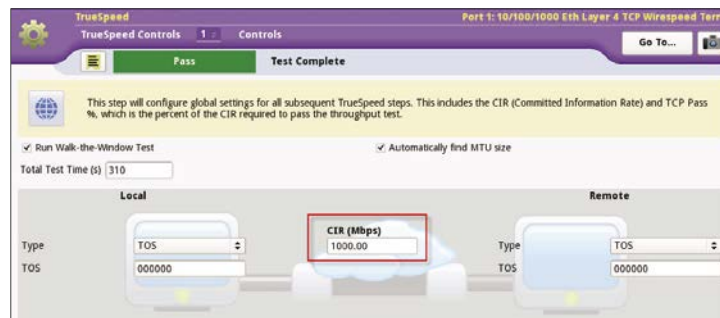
TrueSpeed

Port 1: 10/100/1000 Eth Layer 4 TCP Wirespeed Terr

TrueSpeed Controls 1 Controls

Go To...

Pass

Test Complete

This step will configure global settings for all subsequent TrueSpeed steps. This includes the CIR (Committed Information Rate) and TCP Pass %, which is the percent of the CIR required to pass the throughput test.

Run Walk-the-Window Test

Automatically find MTU size

Total Test Time (s) 310

Local

Remote

CIR (Mbps)

1000.00

Type TOS

TOS 000000

Type TOS

TOS 000000